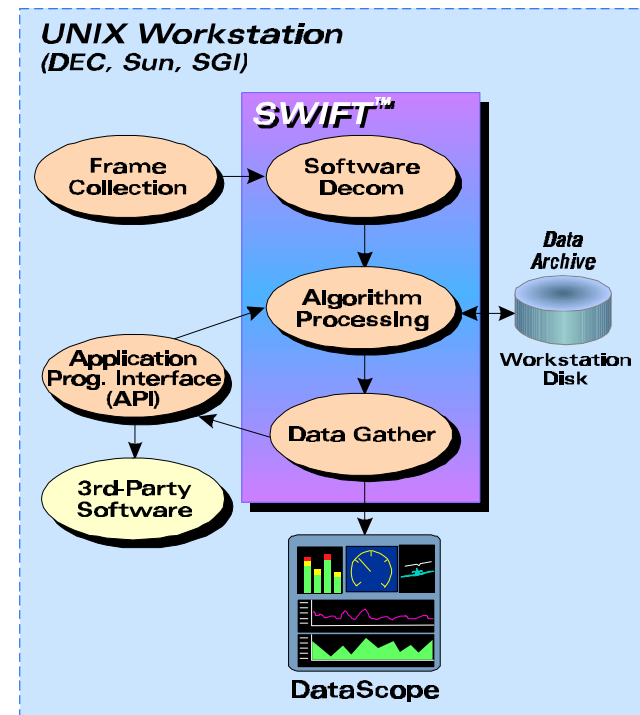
UNIX Workstation
(DEC, Sun, SGI)

SWIFT™

Frame Collection

Software Decom

Algorithm Processing

Data Archive

Workstation Disk

Application Prog. Interface (API)

Data Gather

3rd-Party Software

DataScope